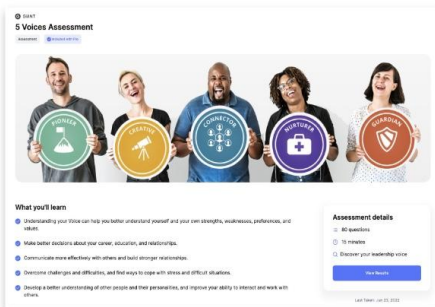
GIANT

5 Voices Assessment

Assessment

PIONEER

CREATIVE

CONNECTOR

NURTURER

GUARDIAN

What you'll learn

Understanding your Voice can help you better understand yourself and your own strengths, weaknesses, preferences, and values.

Make better decisions about your career, education, and relationships.

Communicate more effectively with others and build stronger relationships.

Overcome challenges and difficulties, and find ways to cope with stress and difficult situations.

Develop a better understanding of other people and their personalities, and improve your ability to interact and work with others.

Assessment details

80 questions

15 minutes

Discover your leadership voice

View Results

Last Taken: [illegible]